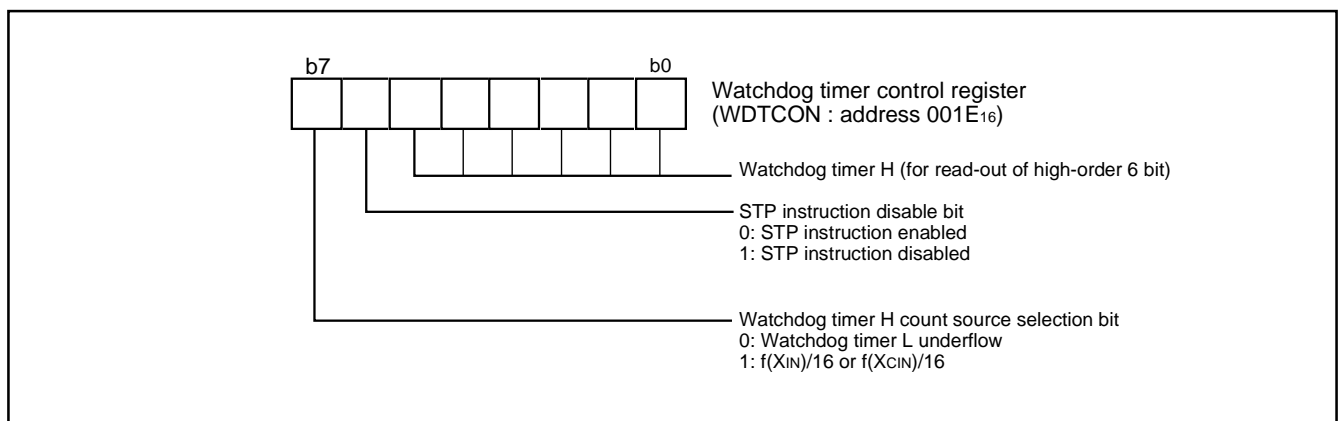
b7

b0

Watchdog timer control register
(WDTCON : address 001E$_{16}$)

Watchdog timer H (for read-out of high-order 6 bit)

STP instruction disable bit
0: STP instruction enabled
1: STP instruction disabled

Watchdog timer H count source selection bit
0: Watchdog timer L underflow
1: f(X$_{IN}$)/16 or f(X$_{CIN}$)/16